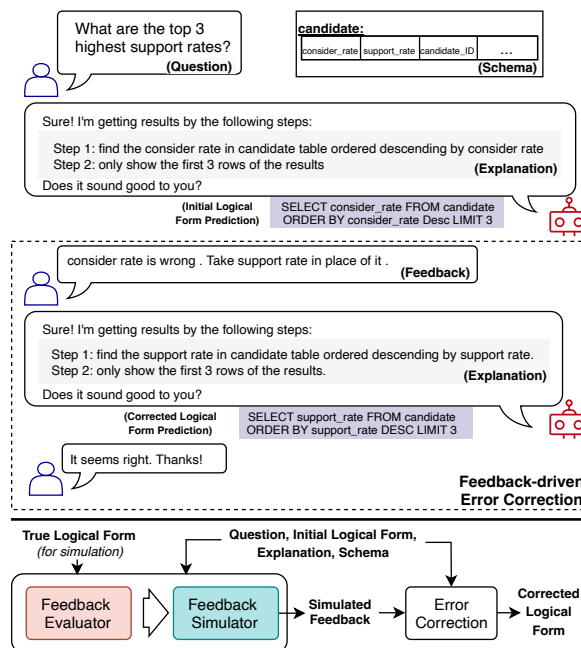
What are the top 3 highest support rates?
(Question)

candidate:

| consider_rate | support_rate | candidate_ID | ... |
|---|---|---|---|

(Schema)

Sure! I'm getting results by the following steps:

Step 1: find the consider rate in candidate table ordered descending by consider rate
Step 2: only show the first 3 rows of the results
(Explanation)

Does it sound good to you?

(Initial Logical Form Prediction)
SELECT consider_rate FROM candidate ORDER BY consider_rate Desc LIMIT 3

consider rate is wrong . Take support rate in place of it .
(Feedback)

Sure! I'm getting results by the following steps:

Step 1: find the support rate in candidate table ordered descending by support rate.
Step 2: only show the first 3 rows of the results.
(Explanation)

Does it sound good to you?

(Corrected Logical Form Prediction)
SELECT support_rate FROM candidate ORDER BY support_rate DESC LIMIT 3

It seems right. Thanks!

Feedback-driven Error Correction

True Logical Form
(for simulation)

Question, Initial Logical Form, Explanation, Schema

Feedback Evaluator

Feedback Simulator

Simulated Feedback

Error Correction

Corrected Logical Form